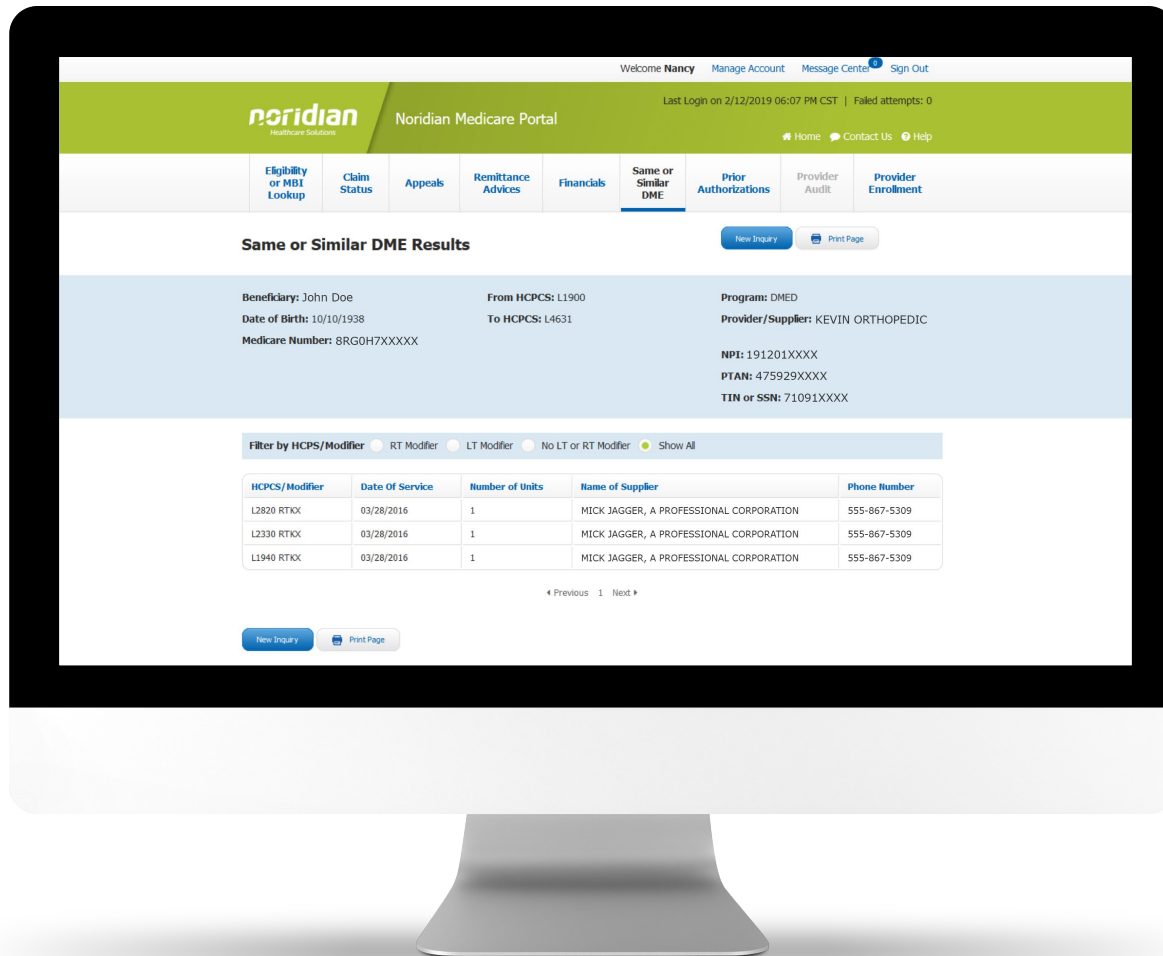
Welcome Nancy Manage Account Message Center 0 Sign Out

noridian Healthcare Solutions Noridian Medicare Portal

Last Login on 2/12/2019 06:07 PM CST | Failed attempts: 0

Home Contact Us Help

Eligibility or MBI Lookup | Claim Status | Appeals | Remittance Advices | Financials | Same or Similar DME | Prior Authorizations | Provider Audit | Provider Enrollment

Same or Similar DME Results

New Inquiry Print Page

Beneficiary: John Doe
Date of Birth: 10/10/1938
Medicare Number: 8RG0H7XXXXX

From HCPCS: L1900
To HCPCS: L4631

Program: DMED
Provider/Supplier: KEVIN ORTHOPEDIC

NPI: 191201XXXX
PTAN: 475929XXXX
TIN or SSN: 71091XXXX

Filter by HCPS/Modifier RT Modifier LT Modifier No LT or RT Modifier Show All

| HCPCS/Modifier | Date Of Service | Number of Units | Name of Supplier | Phone Number |
|---|---|---|---|---|
| L2820 RTKX | 03/28/2016 | 1 | MICK JAGGER, A PROFESSIONAL CORPORATION | 555-867-5309 |
| L2330 RTKX | 03/28/2016 | 1 | MICK JAGGER, A PROFESSIONAL CORPORATION | 555-867-5309 |
| L1940 RTKX | 03/28/2016 | 1 | MICK JAGGER, A PROFESSIONAL CORPORATION | 555-867-5309 |

Previous 1 Next

New Inquiry Print Page